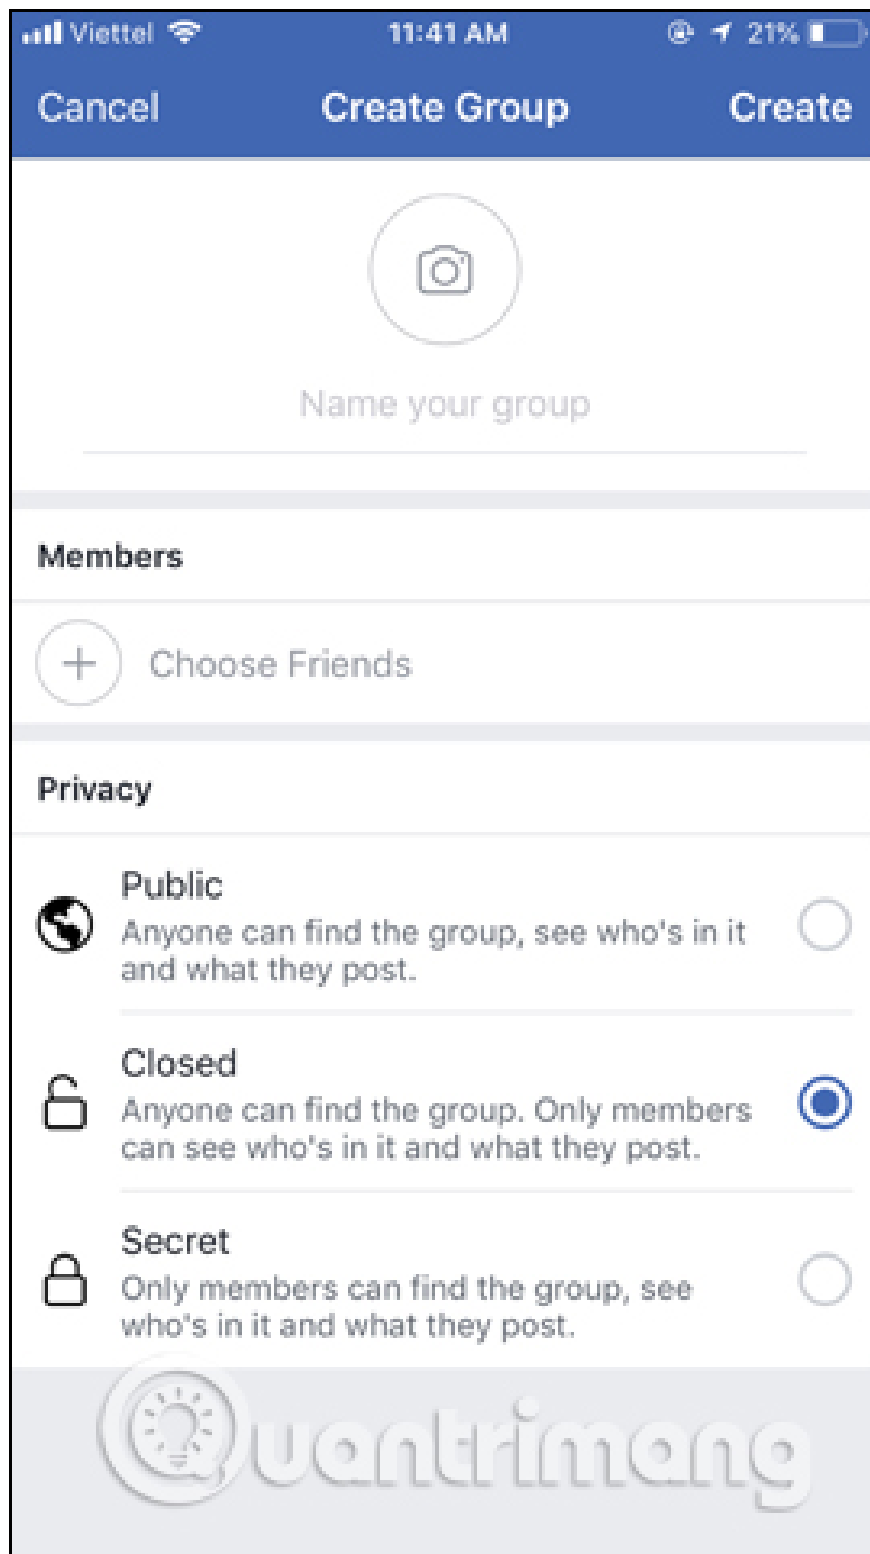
Viettel 11:41 AM 21%

Cancel Create Group Create

Name your group

Members

Choose Friends

Privacy

Public
Anyone can find the group, see who's in it and what they post.

Closed
Anyone can find the group. Only members can see who's in it and what they post.

Secret
Only members can find the group, see who's in it and what they post.

Quantrimang